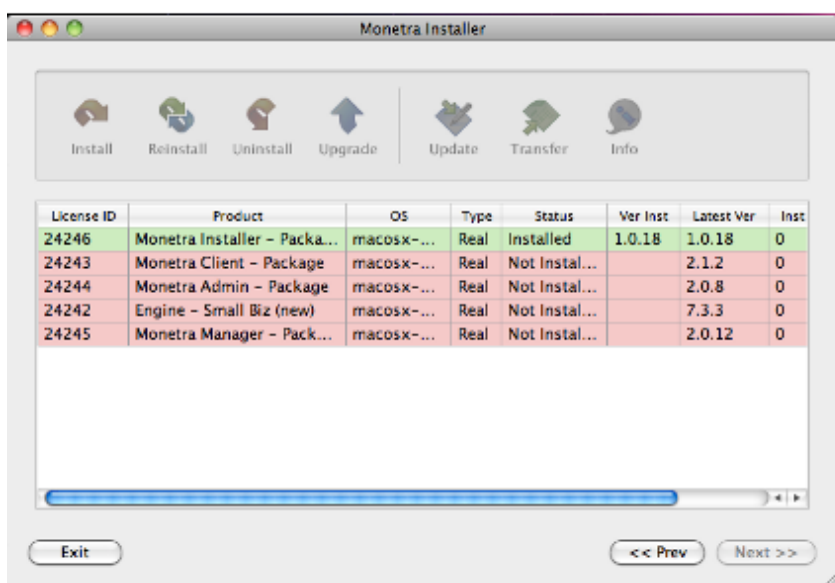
Monetra Installer

Install Reinstall Uninstall Upgrade Update Transfer Info

| License ID | Product | OS | Type | Status | Ver Inst | Latest Ver | Inst |
|---|---|---|---|---|---|---|---|
| 24246 | Monetra Installer - Packa... | macosx-... | Real | Installed | 1.0.18 | 1.0.18 | 0 |
| 24243 | Monetra Client - Package | macosx-... | Real | Not Instal... | | 2.1.2 | 0 |
| 24244 | Monetra Admin - Package | macosx-... | Real | Not Instal... | | 2.0.8 | 0 |
| 24242 | Engine - Small Biz (new) | macosx-... | Real | Not Instal... | | 7.3.3 | 0 |
| 24245 | Monetra Manager - Pack... | macosx-... | Real | Not Instal... | | 2.0.12 | 0 |

Exit

<< Prev

Next >>